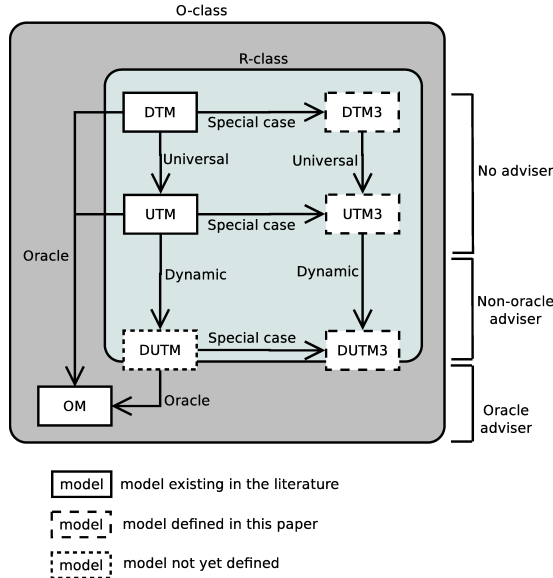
O-class

R-class

DTM

Special case

DTM3

Universal

Universal

UTM

Special case

UTM3

Oracle

Dynamic

Dynamic

DUTM

Special case

DUTM3

OM

Oracle

No adviser

Non-oracle adviser

Oracle adviser

model — model existing in the literature

model — model defined in this paper

model — model not yet defined